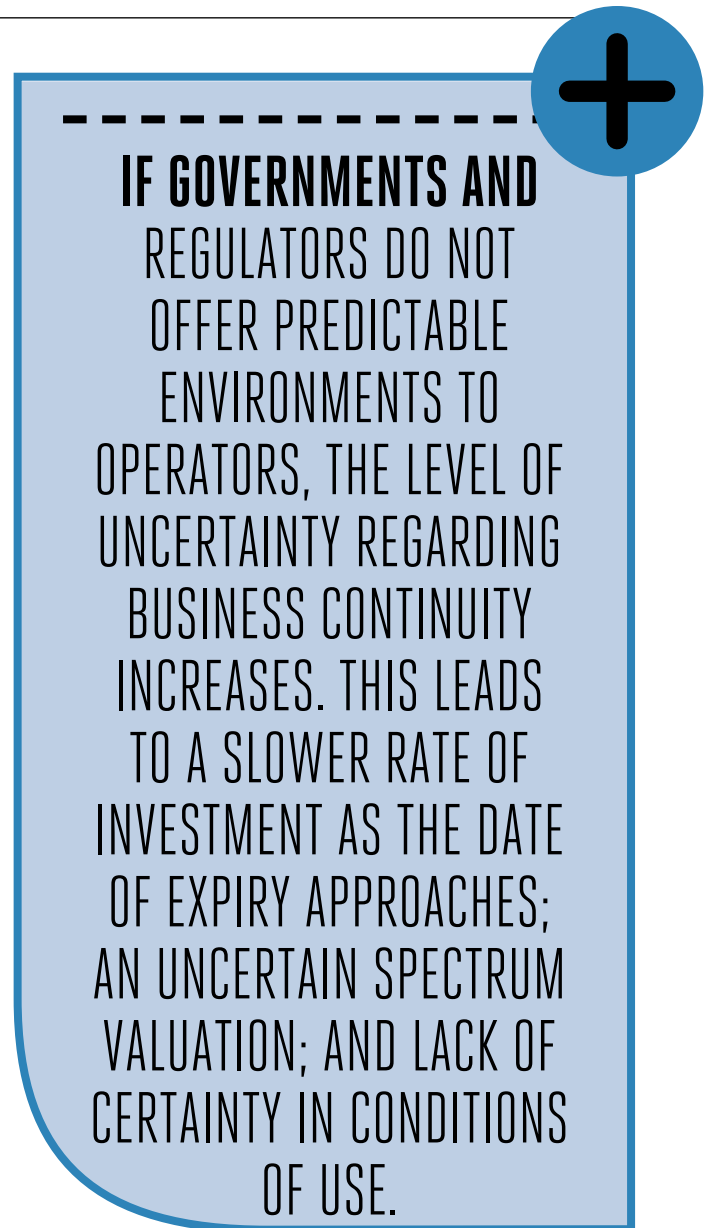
IF GOVERNMENTS AND REGULATORS DO NOT OFFER PREDICTABLE ENVIRONMENTS TO OPERATORS, THE LEVEL OF UNCERTAINTY REGARDING BUSINESS CONTINUITY INCREASES. THIS LEADS TO A SLOWER RATE OF INVESTMENT AS THE DATE OF EXPIRY APPROACHES; AN UNCERTAIN SPECTRUM VALUATION; AND LACK OF CERTAINTY IN CONDITIONS OF USE.